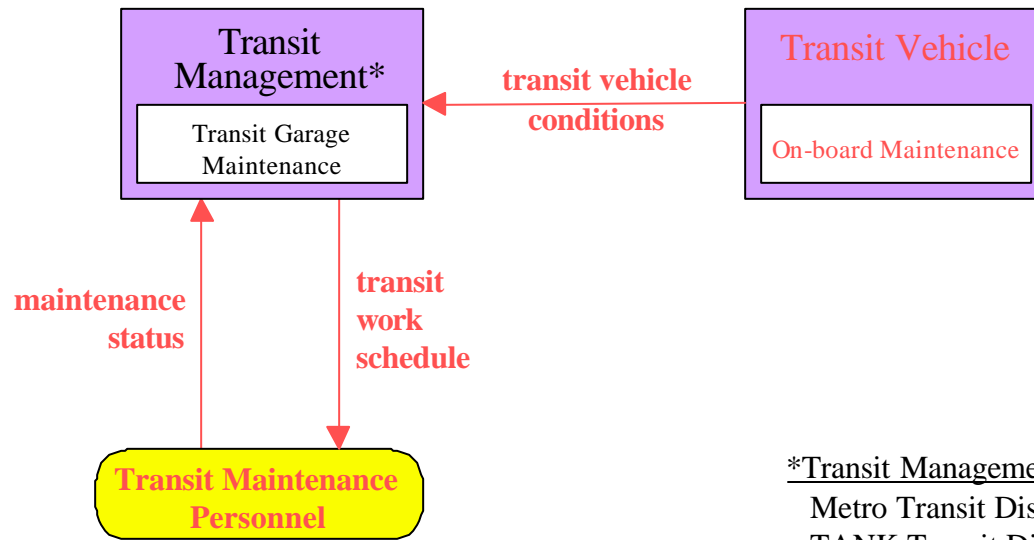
Transit Management*

Transit Garage Maintenance

Transit Vehicle

On-board Maintenance

transit vehicle conditions

maintenance status

transit work schedule

Transit Maintenance Personnel

*Transit Manageme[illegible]

Metro Transit Dis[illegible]

TANK Transit Di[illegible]